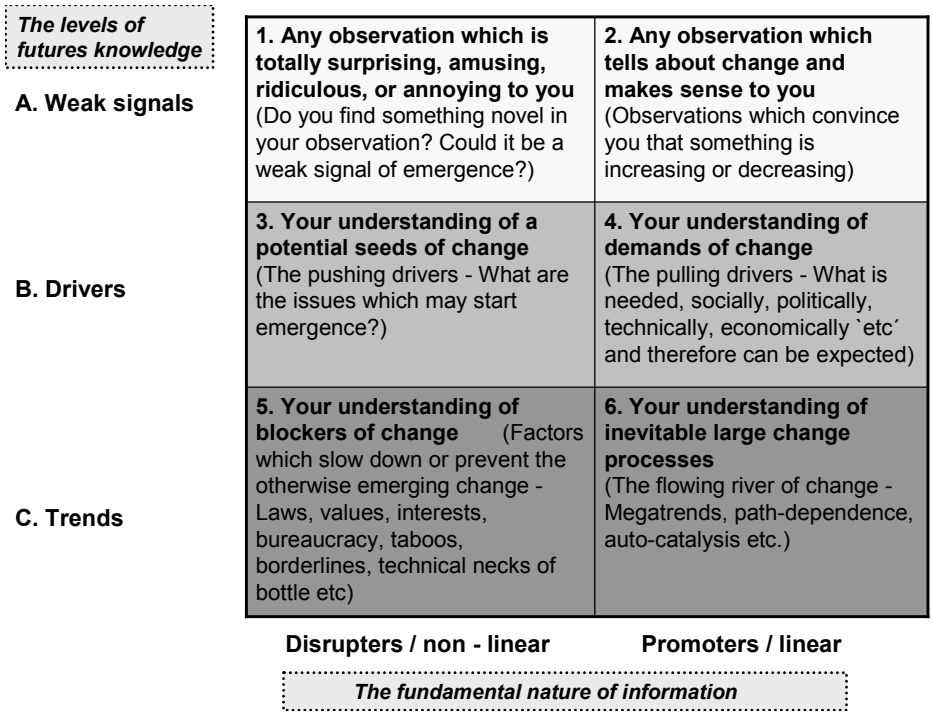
The levels of futures knowledge

| | | |
|---|---|---|
| A. Weak signals | 1. Any observation which is totally surprising, amusing, ridiculous, or annoying to you (Do you find something novel in your observation? Could it be a weak signal of emergence?) | 2. Any observation which tells about change and makes sense to you (Observations which convince you that something is increasing or decreasing) |
| B. Drivers | 3. Your understanding of a potential seeds of change (The pushing drivers - What are the issues which may start emergence?) | 4. Your understanding of demands of change (The pulling drivers - What is needed, socially, politically, technically, economically `etc´ and therefore can be expected) |
| C. Trends | 5. Your understanding of blockers of change (Factors which slow down or prevent the otherwise emerging change - Laws, values, interests, bureaucracy, taboos, borderlines, technical necks of bottle etc) | 6. Your understanding of inevitable large change processes (The flowing river of change - Megatrends, path-dependence, auto-catalysis etc.) |

Disrupters / non - linear Promoters / linear

The fundamental nature of information